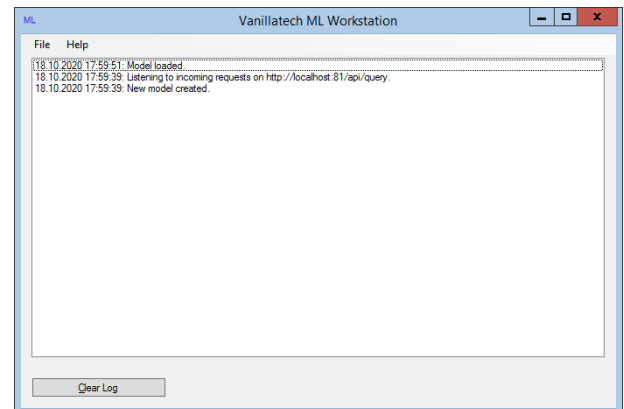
ML Vanillatech ML Workstation

File Help

18.10.2020 17:59:51: Model loaded.
18.10.2020 17:59:39: Listening to incoming requests on http://localhost:81/api/query.
18.10.2020 17:59:39: New model created.

Clear Log